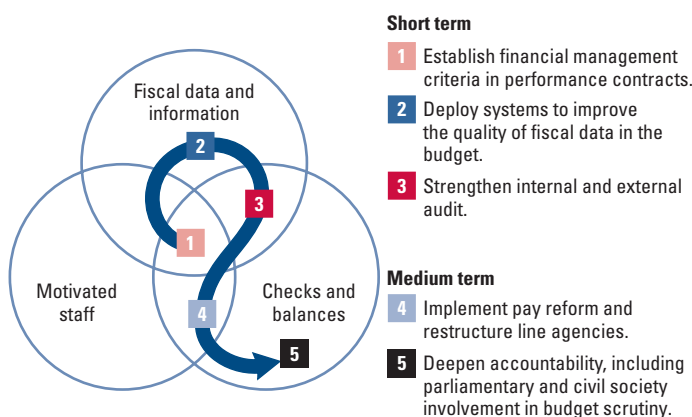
Fiscal data and information

2

3

1

Motivated staff

4

Checks and balances

5

Short term

1 Establish financial management criteria in performance contracts.

2 Deploy systems to improve the quality of fiscal data in the budget.

3 Strengthen internal and external audit.

Medium term

4 Implement pay reform and restructure line agencies.

5 Deepen accountability, including parliamentary and civil society involvement in budget scrutiny.